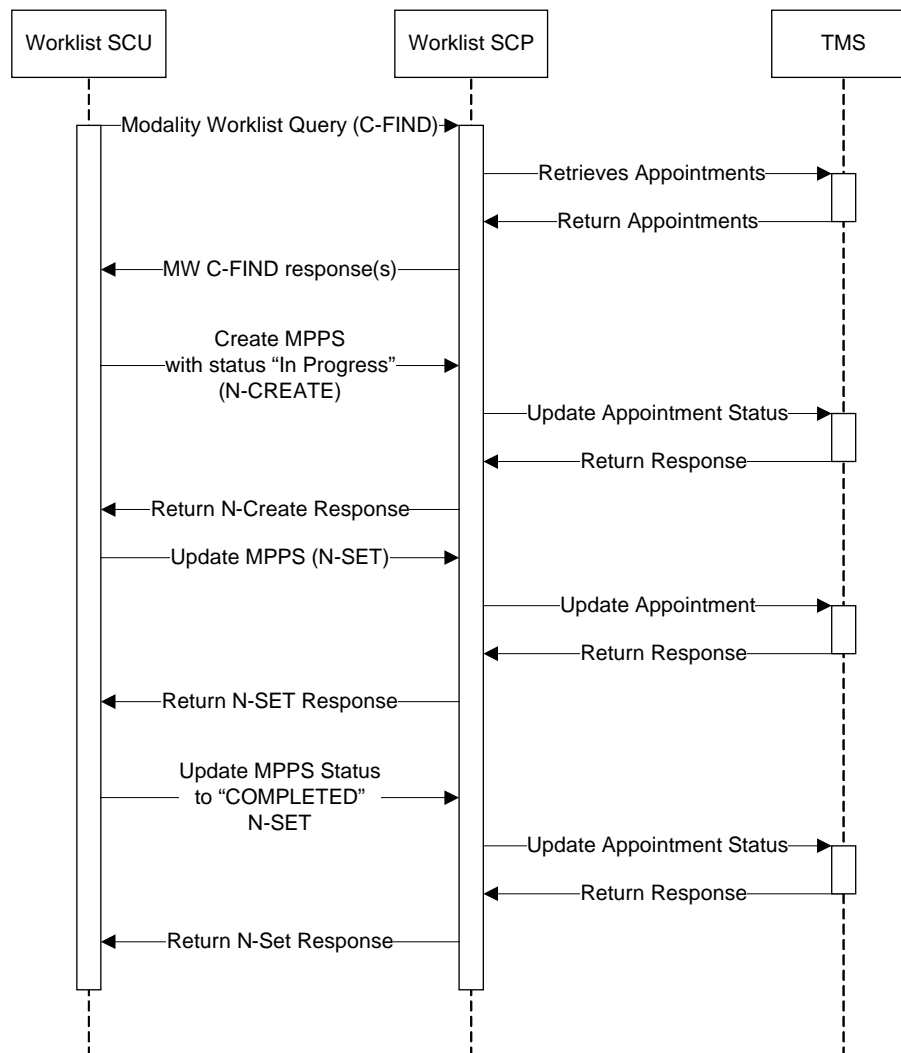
Worklist SCU

Worklist SCP

TMS

Modality Worklist Query (C-FIND)

Retrieves Appointments

Return Appointments

MW C-FIND response(s)

Create MPPS with status “In Progress” (N-CREATE)

Update Appointment Status

Return Response

Return N-Create Response

Update MPPS (N-SET)

Update Appointment

Return Response

Return N-SET Response

Update MPPS Status to “COMPLETED” N-SET

Update Appointment Status

Return Response

Return N-Set Response